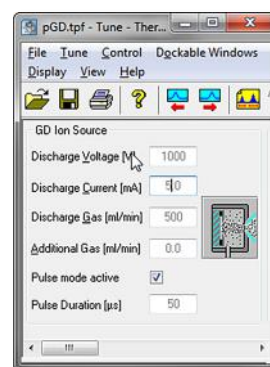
pGD.tpf - Tune - Ther...

File Tune Control Dockable Windows
Display View Help

GD Ion Source

Discharge Voltage [V] 1000

Discharge Current [mA] 50

Discharge Gas [ml/min] 500

Additional Gas [ml/min] 0.0

Pulse mode active

Pulse Duration [µs] 50